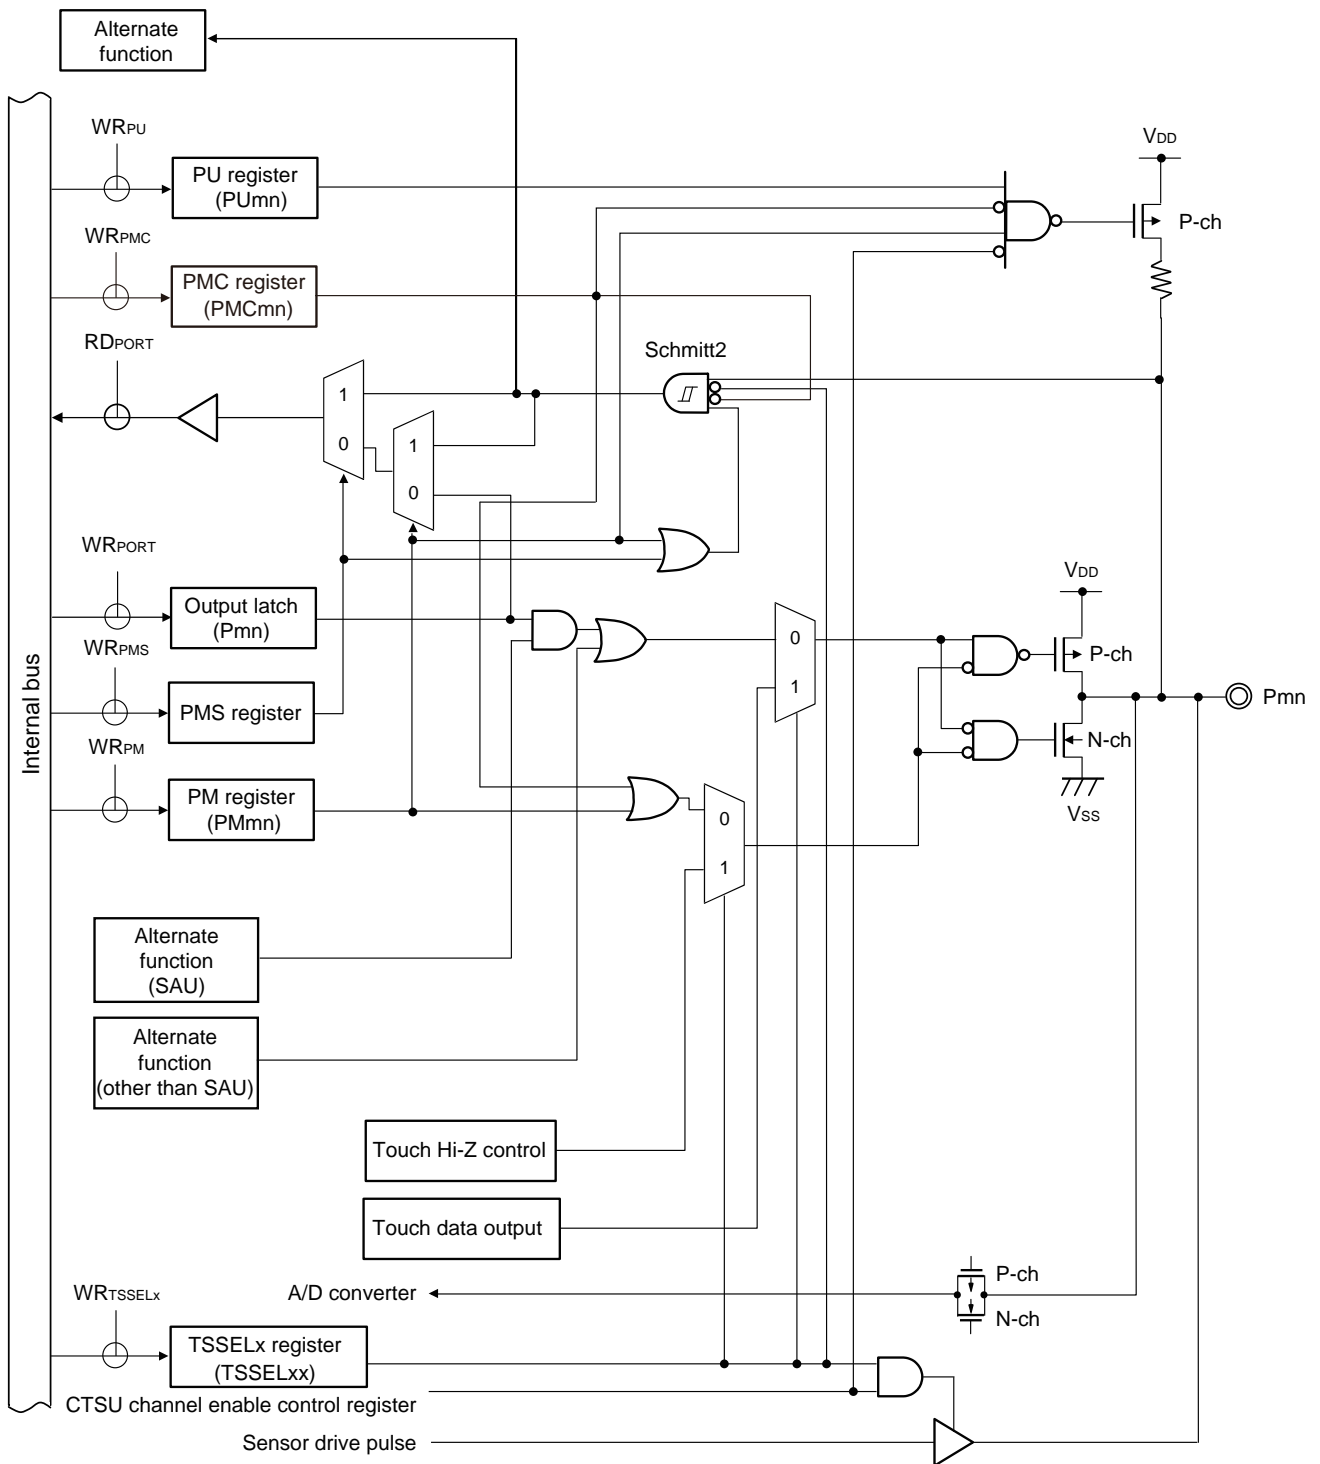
Alternate function

Internal bus

$WR_{PU}$

PU register (PUmn)

$WR_{PMC}$

PMC register (PMCmn)

$RD_{PORT}$

1

0

1

0

Schmitt2

$V_{DD}$

P-ch

$WR_{PORT}$

Output latch (Pmn)

$WR_{PMS}$

PMS register

$WR_{PM}$

PM register (PMmn)

0

1

0

1

$V_{DD}$

P-ch

Pmn

N-ch

$V_{SS}$

Alternate function (SAU)

Alternate function (other than SAU)

Touch Hi-Z control

Touch data output

$WR_{TSSELx}$

A/D converter

P-ch

N-ch

TSSELx register (TSSELxx)

CTSU channel enable control register

Sensor drive pulse